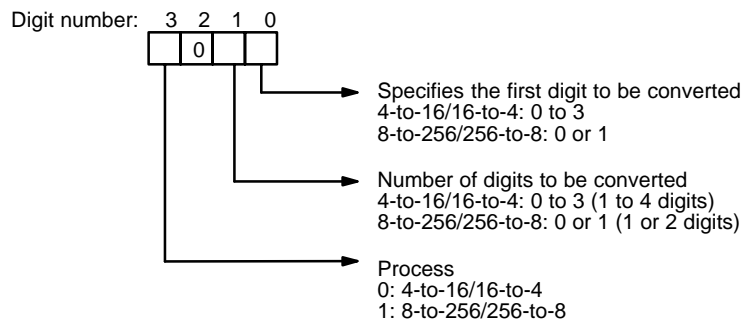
Digit number: 3 2 1 0

0

Specifies the first digit to be converted
4-to-16/16-to-4: 0 to 3
8-to-256/256-to-8: 0 or 1

Number of digits to be converted
4-to-16/16-to-4: 0 to 3 (1 to 4 digits)
8-to-256/256-to-8: 0 or 1 (1 or 2 digits)

Process
0: 4-to-16/16-to-4
1: 8-to-256/256-to-8